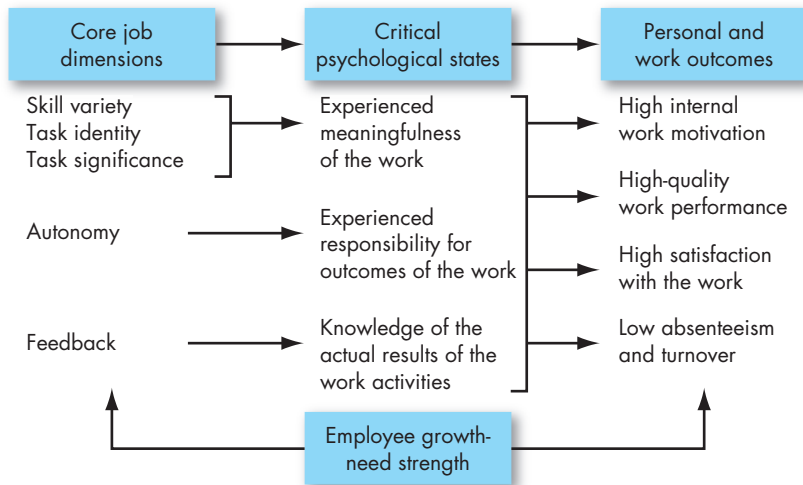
Core job dimensions

Critical psychological states

Personal and work outcomes

Skill variety
Task identity
Task significance

Experienced meaningfulness of the work

High internal work motivation

High-quality work performance

Autonomy

Experienced responsibility for outcomes of the work

High satisfaction with the work

Feedback

Knowledge of the actual results of the work activities

Low absenteeism and turnover

Employee growth-need strength